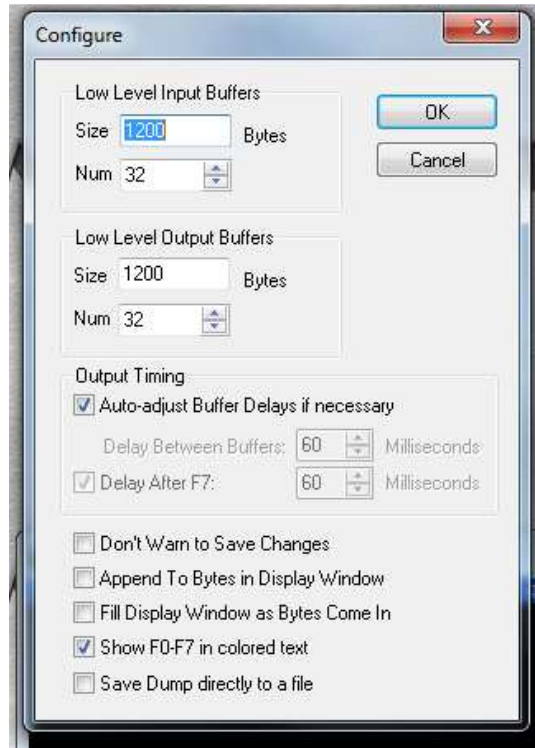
Configure

Low Level Input Buffers
Size 1200 Bytes
Num 32

OK
Cancel

Low Level Output Buffers
Size 1200 Bytes
Num 32

Output Timing
Auto-adjust Buffer Delays if necessary
Delay Between Buffers: 60 Milliseconds
Delay After F7: 60 Milliseconds

Don't Warn to Save Changes
Append To Bytes in Display Window
Fill Display Window as Bytes Come In
Show F0-F7 in colored text
Save Dump directly to a file